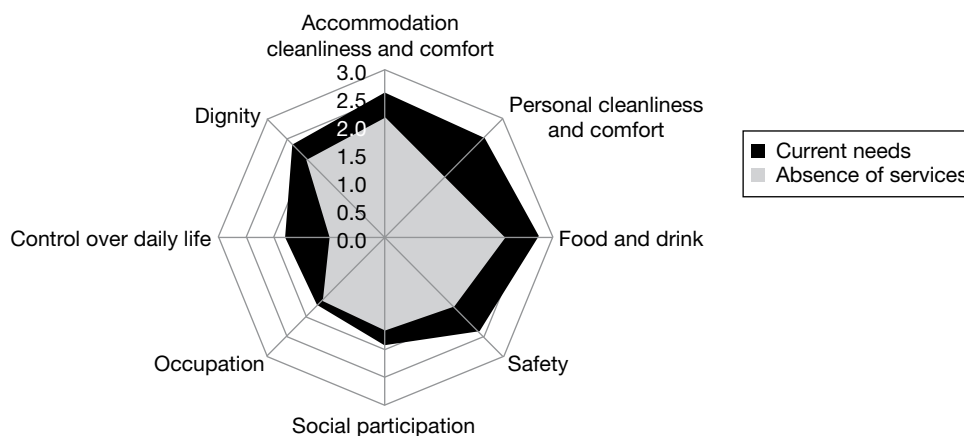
Accommodation cleanliness and comfort

3.0
2.5
2.0
1.5
1.0
0.5
0.0

Personal cleanliness and comfort

Food and drink

Safety

Social participation

Occupation

Control over daily life

Dignity

Current needs
Absence of services